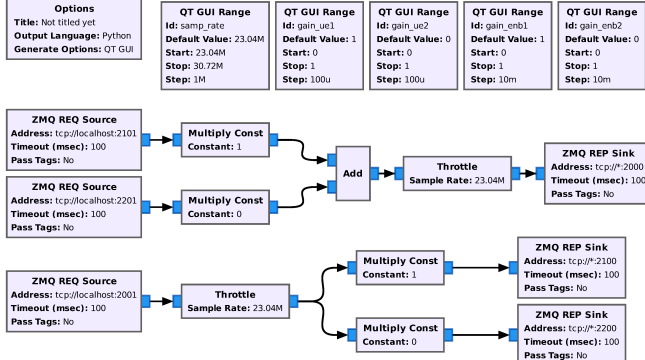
Options
Title: Not titled yet
Output Language: Python
Generate Options: QT GUI

QT GUI Range
Id: samp_rate
Default Value: 23.04M
Start: 23.04M
Stop: 30.72M
Step: 1M

QT GUI Range
Id: gain_ue1
Default Value: 1
Start: 0
Stop: 1
Step: 100u

QT GUI Range
Id: gain_ue2
Default Value: 0
Start: 0
Stop: 1
Step: 100u

QT GUI Range
Id: gain_enb1
Default Value: 1
Start: 0
Stop: 1
Step: 10m

QT GUI Range
Id: gain_enb2
Default Value: 0
Start: 0
Stop: 1
Step: 10m

ZMQ REQ Source
Address: tcp://localhost:2101
Timeout (msec): 100
Pass Tags: No

Multiply Const
Constant: 1

ZMQ REQ Source
Address: tcp://localhost:2201
Timeout (msec): 100
Pass Tags: No

Multiply Const
Constant: 0

Add

Throttle
Sample Rate: 23.04M

ZMQ REP Sink
Address: tcp://*:2000
Timeout (msec): 100
Pass Tags: No

ZMQ REQ Source
Address: tcp://localhost:2001
Timeout (msec): 100
Pass Tags: No

Throttle
Sample Rate: 23.04M

Multiply Const
Constant: 1

ZMQ REP Sink
Address: tcp://*:2100
Timeout (msec): 100
Pass Tags: No

Multiply Const
Constant: 0

ZMQ REP Sink
Address: tcp://*:2200
Timeout (msec): 100
Pass Tags: No